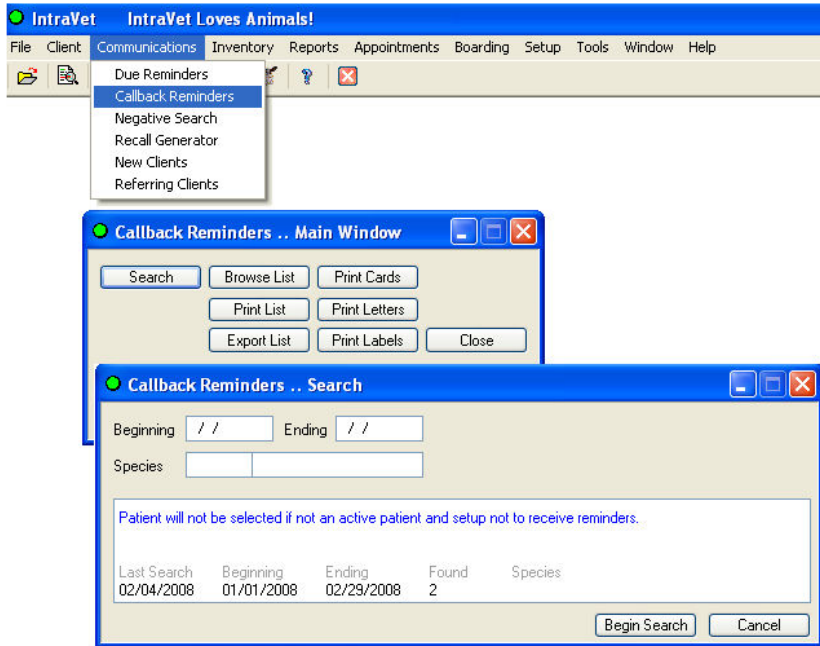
IntraVet IntraVet Loves Animals!

File Client Communications Inventory Reports Appointments Boarding Setup Tools Window Help

Due Reminders
Callback Reminders
Negative Search
Recall Generator
New Clients
Referring Clients

Callback Reminders .. Main Window

Search
Browse List
Print Cards
Print List
Print Letters
Export List
Print Labels
Close

Callback Reminders .. Search

Beginning / /
Ending / /
Species

Patient will not be selected if not an active patient and setup not to receive reminders.

| Last Search | Beginning | Ending | Found | Species |
|---|---|---|---|---|
| 02/04/2008 | 01/01/2008 | 02/29/2008 | 2 | |

Begin Search
Cancel